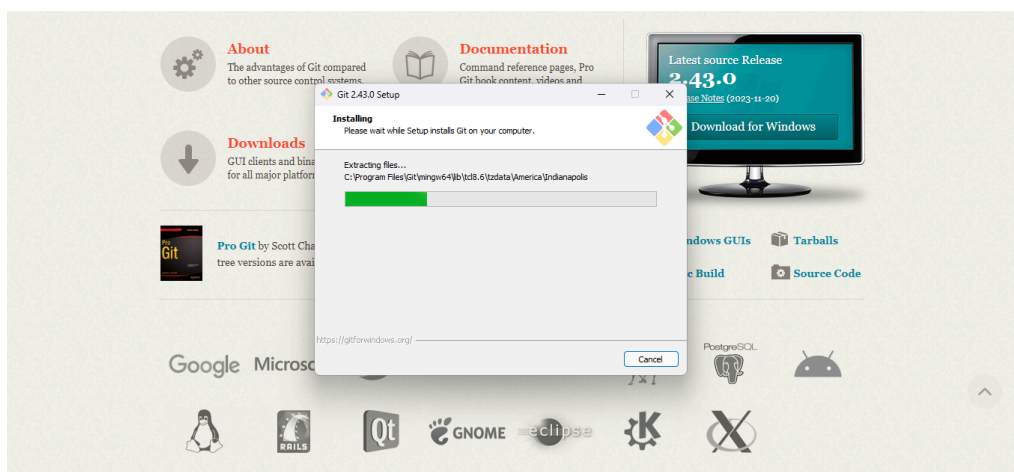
About
The advantages of Git compared to other source control systems.

Documentation
Command reference pages, Pro Git book content, videos and

Latest source Release
2.43.0
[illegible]ase Notes (2023-11-20)
Download for Windows

Downloads
GUI clients and bina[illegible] for all major platfor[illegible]

Pro Git by Scott Cha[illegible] tree versions are avai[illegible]

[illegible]ndows GUIs
Tarballs
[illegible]c Build
Source Code

Git 2.43.0 Setup

Installing
Please wait while Setup installs Git on your computer.

Extracting files...
C:\Program Files\Git\mingw64\lib\tcl8.6\tzdata\America\Indianapolis

https://gitforwindows.org/

Cancel

Google Microso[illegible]
PostgreSQL
RAILS
Qt
GNOME
eclipse